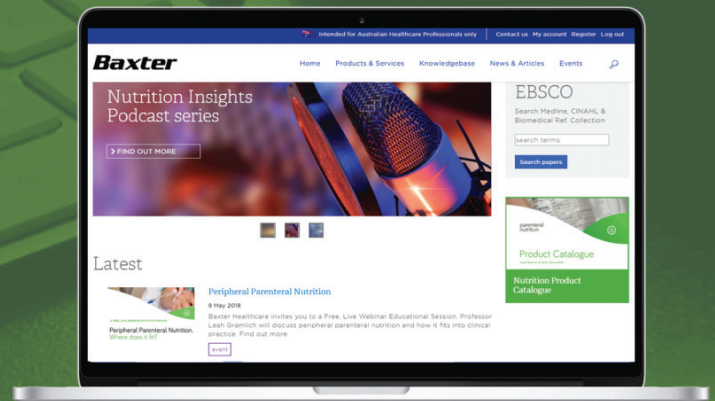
Intended for Australian Healthcare Professionals only | Contact us My account Register Log out

Baxter

Home Products & Services Knowledgebase News & Articles Events

Nutrition Insights Podcast series

> FIND OUT MORE

EBSCO

Search Medline, CINAHL & Biomedical Ref. Collection

search terms

Search papers

parenteral nutrition

Product Catalogue

Nutrition Product Catalogue

Latest

Peripheral Parenteral Nutrition

9 May 2018

Baxter Healthcare invites you to a Free, Live Webinar Educational Session. Professor Leah Gramlich will discuss peripheral parenteral nutrition and how it fits into clinical practice. Find out more

event

Peripheral Parenteral Nutrition. Where does it fit?